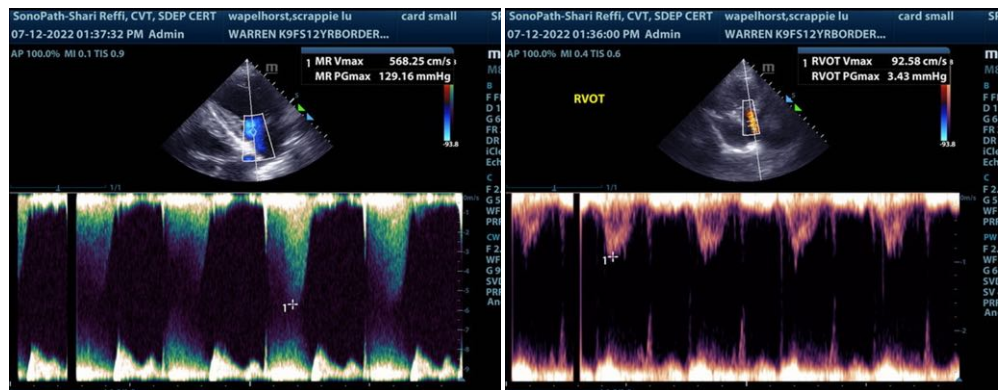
SonoPath-Shari Reffi, CVT, SDEP CERT wapelhorst,scrappie lu card small
07-12-2022 01:37:32 PM Admin WARREN K9FS12YRBORDER...
AP 100.0% MI 0.1 TIS 0.9
1 MR Vmax 568.25 cm/s
MR PGmax 129.16 mmHg
-93.8
1/1
1

SonoPath-Shari Reffi, CVT, SDEP CERT wapelhorst,scrappie lu card small
07-12-2022 01:36:00 PM Admin WARREN K9FS12YRBORDER...
AP 100.0% MI 0.4 TIS 0.6
RVOT
1 RVOT Vmax 92.58 cm/s
RVOT PGmax 3.43 mmHg
-93.8
1/1
1